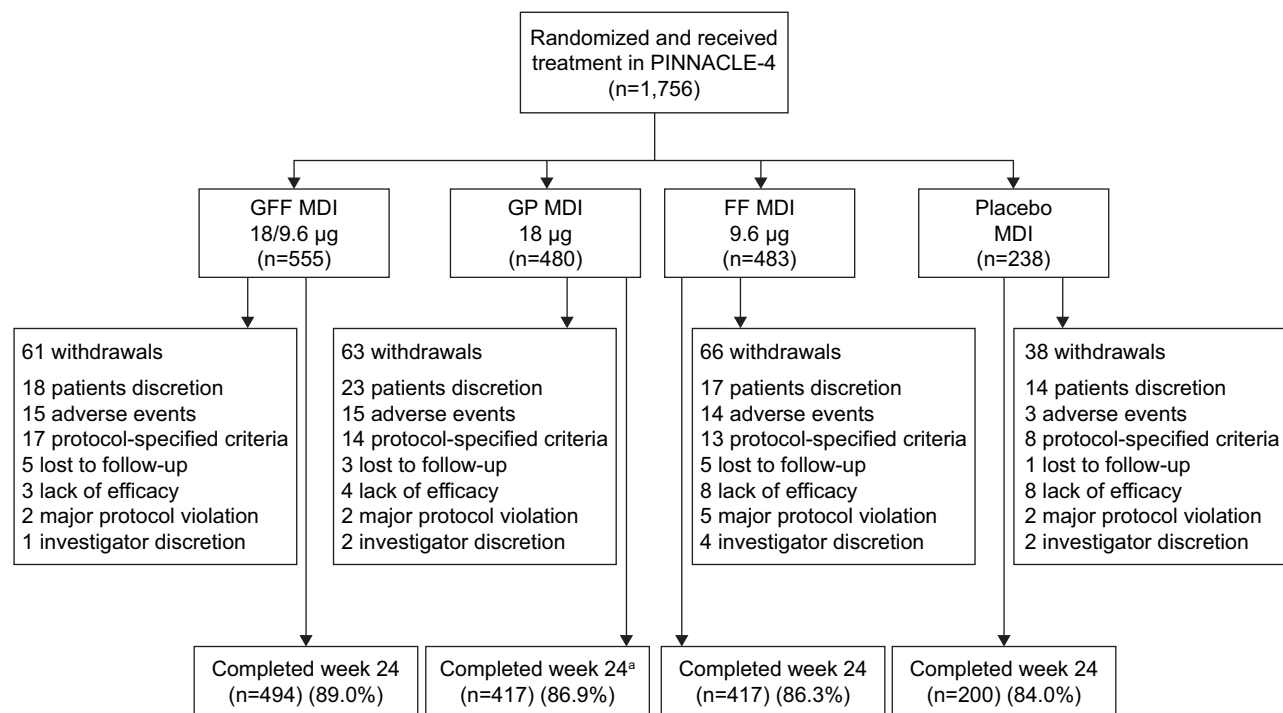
Randomized and received treatment in PINNACLE-4 (n=1,756)

GFF MDI 18/9.6 μg (n=555)

GP MDI 18 μg (n=480)

FF MDI 9.6 μg (n=483)

Placebo MDI (n=238)

61 withdrawals
18 patients discretion
15 adverse events
17 protocol-specified criteria
5 lost to follow-up
3 lack of efficacy
2 major protocol violation
1 investigator discretion

63 withdrawals
23 patients discretion
15 adverse events
14 protocol-specified criteria
3 lost to follow-up
4 lack of efficacy
2 major protocol violation
2 investigator discretion

66 withdrawals
17 patients discretion
14 adverse events
13 protocol-specified criteria
5 lost to follow-up
8 lack of efficacy
5 major protocol violation
4 investigator discretion

38 withdrawals
14 patients discretion
3 adverse events
8 protocol-specified criteria
1 lost to follow-up
8 lack of efficacy
2 major protocol violation
2 investigator discretion

Completed week 24 (n=494) (89.0%)

Completed week 24$^{a}$ (n=417) (86.9%)

Completed week 24 (n=417) (86.3%)

Completed week 24 (n=200) (84.0%)